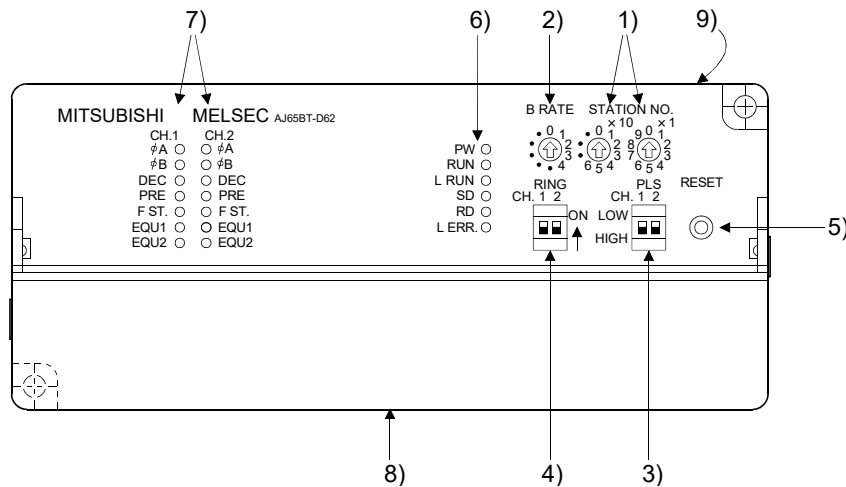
7)

6)

2)

1)

9)

MITSUBISHI MELSEC AJ65BT-D62

CH.1 CH.2

ϕA ϕA

ϕB ϕB

DEC DEC

PRE PRE

F ST. F ST.

EQU1 EQU1

EQU2 EQU2

PW

RUN

L RUN

SD

RD

L ERR.

B RATE

0 1 2 3 4

STATION NO.

×10

0 1 2 3 4 5 6

×1

9 0 1 2 3 4 5 6 7 8

RING

CH. 1 2

ON

PLS

CH. 1 2

LOW

HIGH

RESET

5)

8)

4)

3)